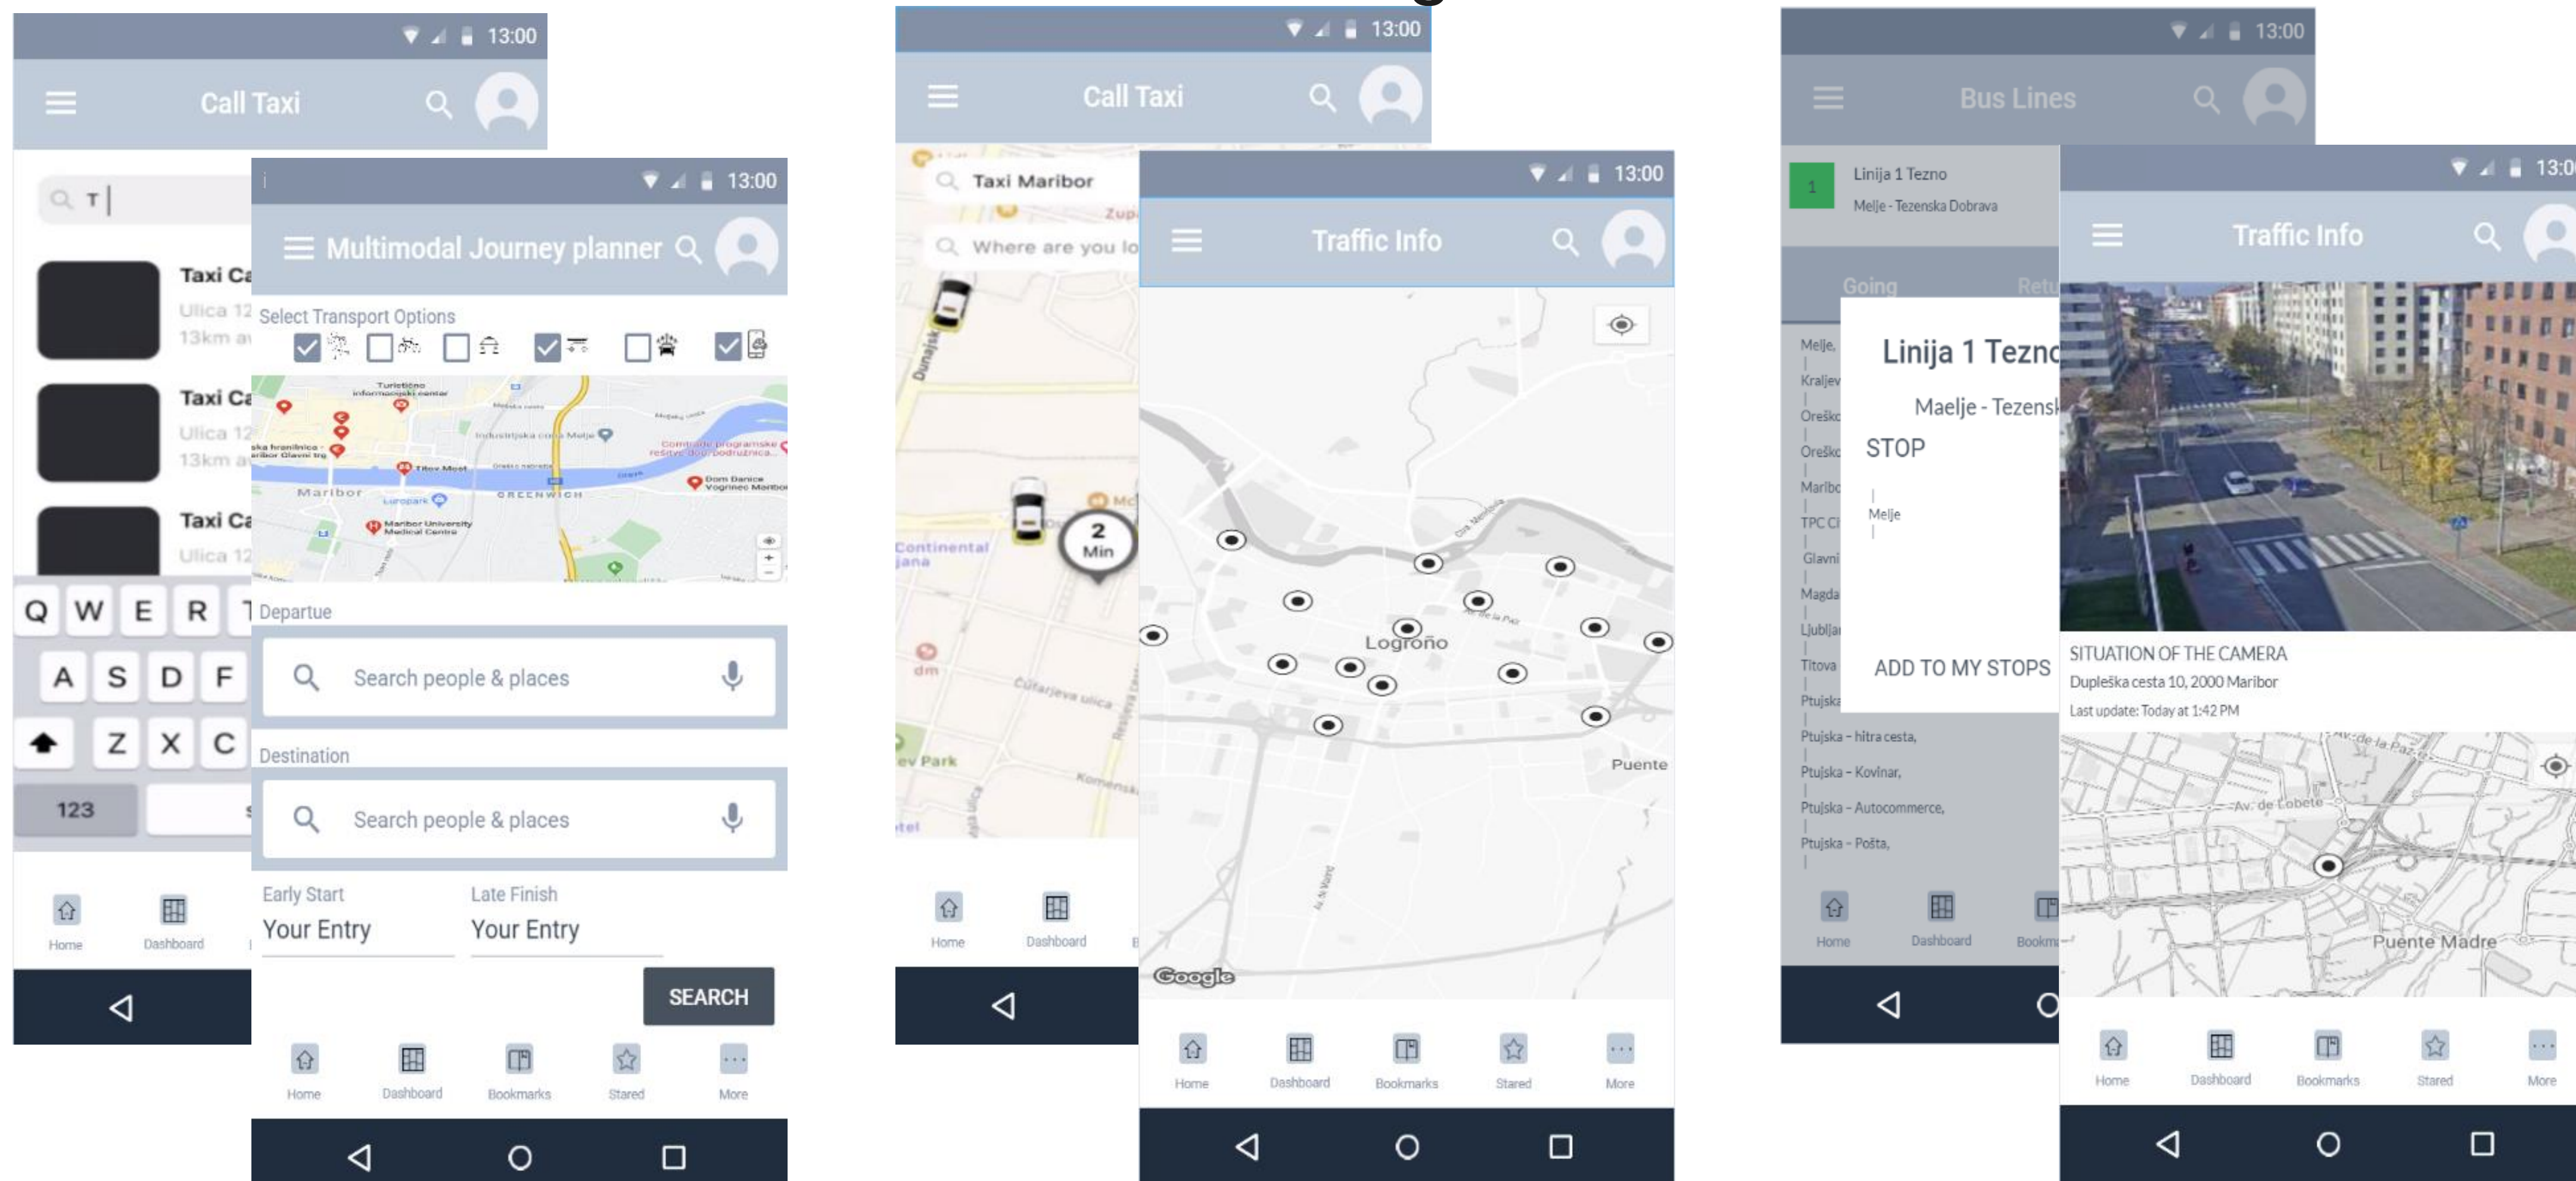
13:00
Call Taxi
T
Taxi Ca
Ulica 12
13km a
Taxi Ca
Ulica 12
13km a
Taxi Ca
Ulica 12
Q W E R T
A S D F
Z X C
123
Home Dashboard

13:00
Multimodal Journey planner
Select Transport Options
Maribor
Departue
Search people & places
Destination
Search people & places
Early Start
Your Entry
Late Finish
Your Entry
SEARCH
Home Dashboard Bookmarks Stared More

13:00
Call Taxi
Taxi Maribor
Where are you lo
2 Min
Home Dashboard

13:00
Traffic Info
Logroño
Puente
Google
Home Dashboard Bookmarks Stared More

13:00
Bus Lines
1 Linija 1 Tezno
Melje - Tezenska Dobrava
Going Retu
Melje,
Kraljev
Oreško
Oreško
Maribo
TPC Ci
Glavni
Magda
Ljublja
Titova
Ptujska
Ptujska - hitra cesta,
Ptujska - Kovinar,
Ptujska - Autocommerce,
Ptujska - Pošta,
Linija 1 Tezno
Maelje - Tezensk
STOP
Melje
ADD TO MY STOPS
Home Dashboard Bookma

13:0
Traffic Info
SITUATION OF THE CAMERA
Dupleška cesta 10, 2000 Maribor
Last update: Today at 1:42 PM
Av. de Lobete
Puente Madre
Home Dashboard Bookmarks Stared More